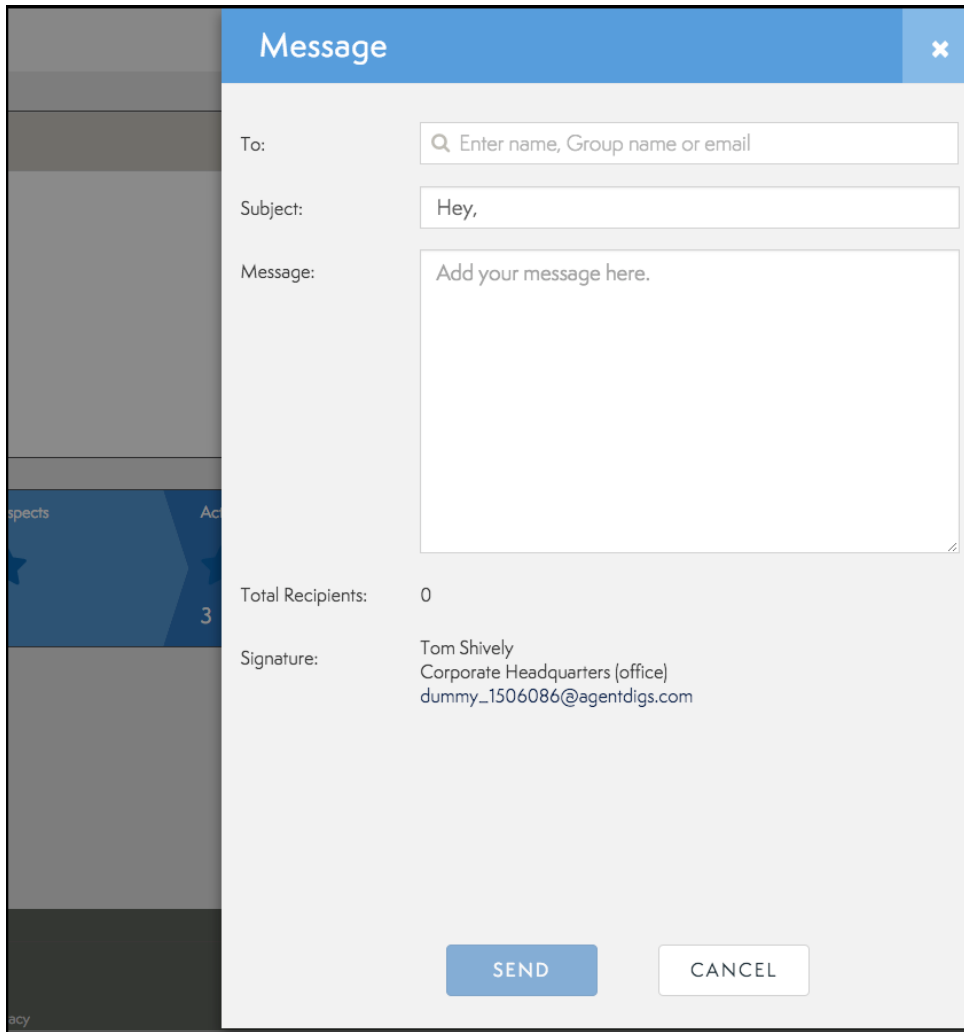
spects

Ac

3

acy

Message

×

To:

Enter name, Group name or email

Subject:

Hey,

Message:

Add your message here.

Total Recipients:

0

Signature:

Tom Shively
Corporate Headquarters (office)
dummy_1506086@agentdigs.com

SEND

CANCEL